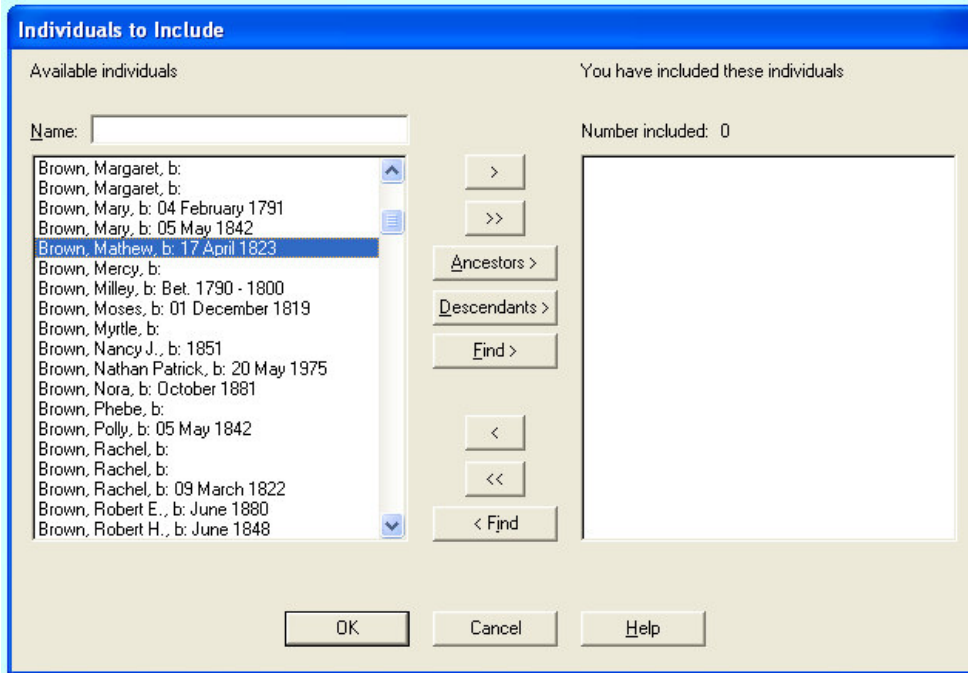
Individuals to Include

Available individuals

You have included these individuals

Name:

Number included: 0

Brown, Margaret, b:
Brown, Margaret, b:
Brown, Mary, b: 04 February 1791
Brown, Mary, b: 05 May 1842
Brown, Mathew, b: 17 April 1823
Brown, Mercy, b:
Brown, Milley, b: Bet. 1790 - 1800
Brown, Moses, b: 01 December 1819
Brown, Myrtle, b:
Brown, Nancy J., b: 1851
Brown, Nathan Patrick, b: 20 May 1975
Brown, Nora, b: October 1881
Brown, Phebe, b:
Brown, Polly, b: 05 May 1842
Brown, Rachel, b:
Brown, Rachel, b:
Brown, Rachel, b: 09 March 1822
Brown, Robert E., b: June 1880
Brown, Robert H., b: June 1848

>

>>

Ancestors >

Descendants >

Find >

<

<<

< Find

OK

Cancel

Help